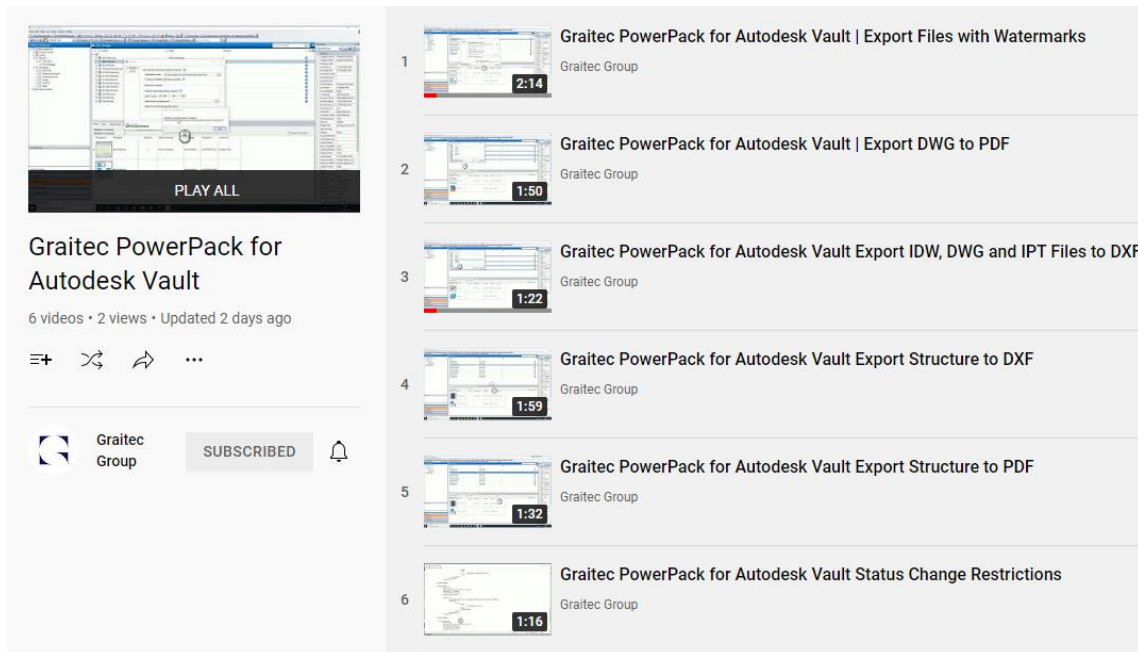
PLAY ALL

Graitec PowerPack for Autodesk Vault

6 videos • 2 views • Updated 2 days ago

Graitec Group

SUBSCRIBED

1
2:14
Graitec PowerPack for Autodesk Vault | Export Files with Watermarks
Graitec Group

2
1:50
Graitec PowerPack for Autodesk Vault | Export DWG to PDF
Graitec Group

3
1:22
Graitec PowerPack for Autodesk Vault Export IDW, DWG and IPT Files to DXF
Graitec Group

4
1:59
Graitec PowerPack for Autodesk Vault Export Structure to DXF
Graitec Group

5
1:32
Graitec PowerPack for Autodesk Vault Export Structure to PDF
Graitec Group

6
1:16
Graitec PowerPack for Autodesk Vault Status Change Restrictions
Graitec Group